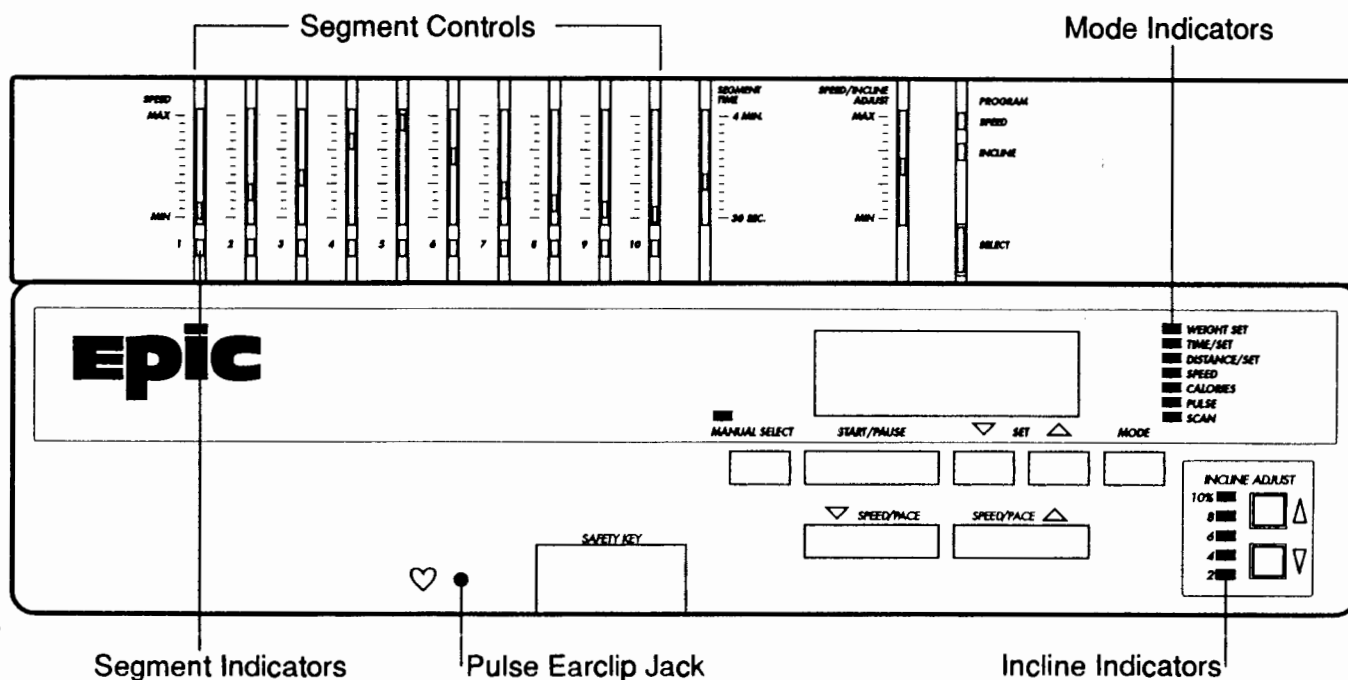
Segment Controls

Mode Indicators

SPEED
MAX
MIN
1 2 3 4 5 6 7 8 9 10

SEGMENT TIME
4 MIN.
30 SEC.

SPEED/INCLINE ADJUST
MAX
MIN

PROGRAM
SPEED
INCLINE
SELECT

Epic

WEIGHT SET
TIME/SET
DISTANCE/SET
SPEED
CALORIES
PULSE
SCAN

MANUAL SELECT
START/PAUSE
▽ SET △
MODE

▽ SPEED/PACE
SPEED/PACE △

SAFETY KEY

INCLINE ADJUST
10%
8
6
4
2

Segment Indicators

Pulse Earclip Jack

Incline Indicators